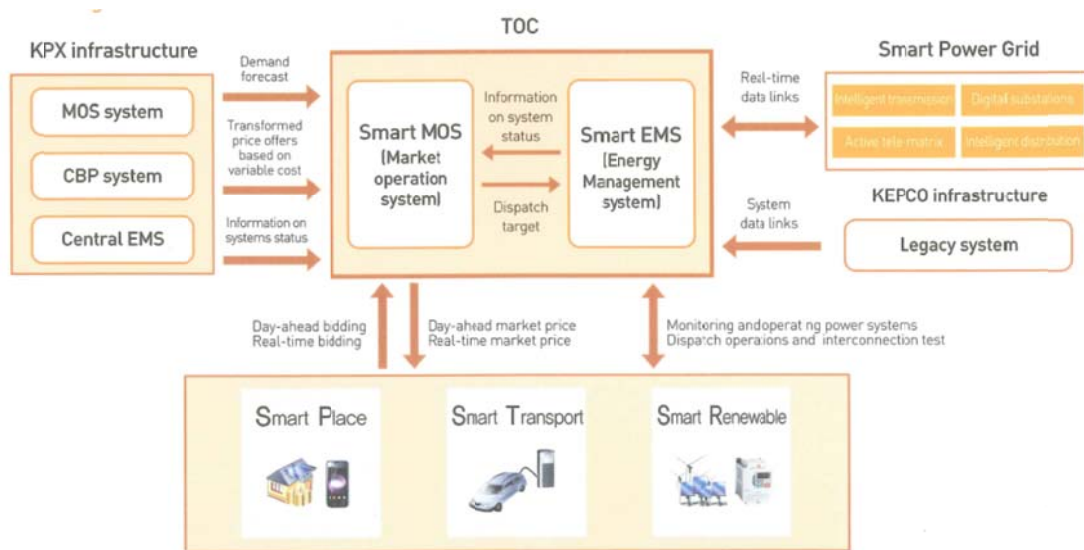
TOC

KPX infrastructure

MOS system

CBP system

Central EMS

Demand forecast

Transformed price offers based on variable cost

Information on systems status

Smart MOS (Market operation system)

Information on system status

Dispatch target

Smart EMS (Energy Management system)

Real-time data links

Smart Power Grid

Intelligent transmission

Digital substations

Active tele matrix

Intelligent distribution

System data links

KEPCO infrastructure

Legacy system

Day-ahead bidding
Real-time bidding

Day-ahead market price
Real-time market price

Monitoring andoperat ng power systems
Dispatch operaions and interconnection test

Smart Place

Smart Transport

Smart Renewable